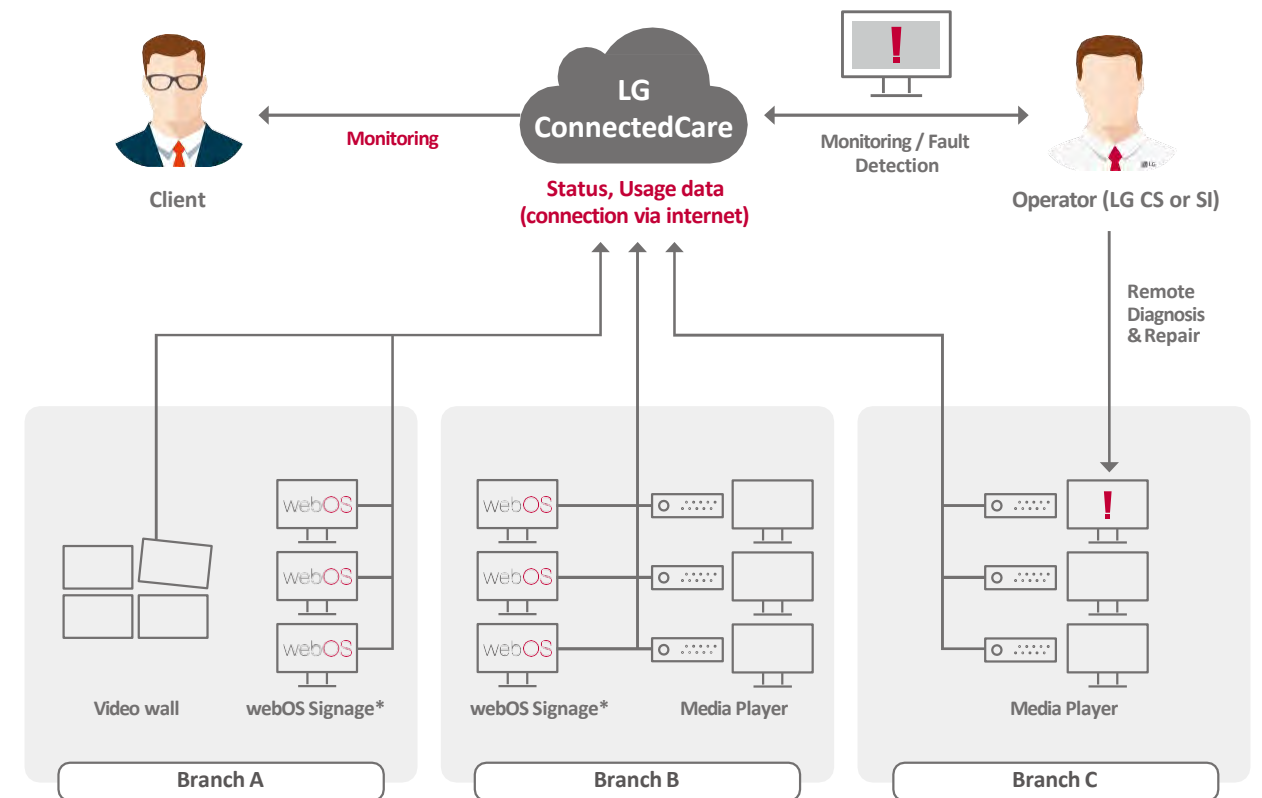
LG ConnectedCare

Monitoring

Client

Status, Usage data (connection via internet)

Monitoring / Fault Detection

Operator (LG CS or SI)

Remote Diagnosis & Repair

webOS
webOS
webOS

Video wall

webOS Signage*

Branch A

webOS
webOS
webOS

webOS Signage*

Media Player

Branch B

Media Player

Branch C